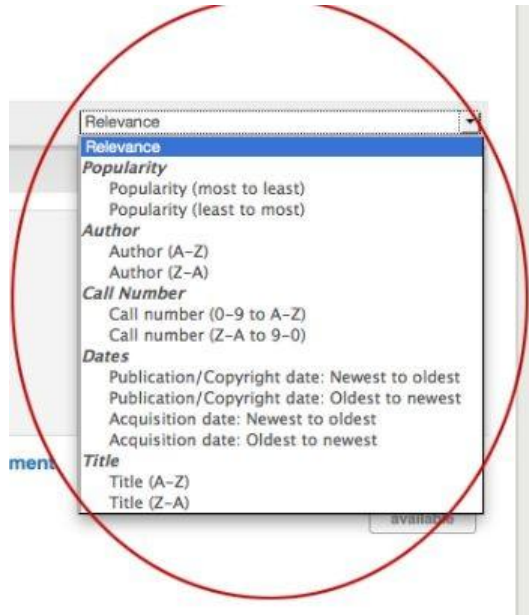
Relevance
Relevance
Popularity
Popularity (most to least)
Popularity (least to most)
Author
Author (A-Z)
Author (Z-A)
Call Number
Call number (0-9 to A-Z)
Call number (Z-A to 9-0)
Dates
Publication/Copyright date: Newest to oldest
Publication/Copyright date: Oldest to newest
Acquisition date: Newest to oldest
Acquisition date: Oldest to newest
Title
Title (A-Z)
Title (Z-A)

ment

available